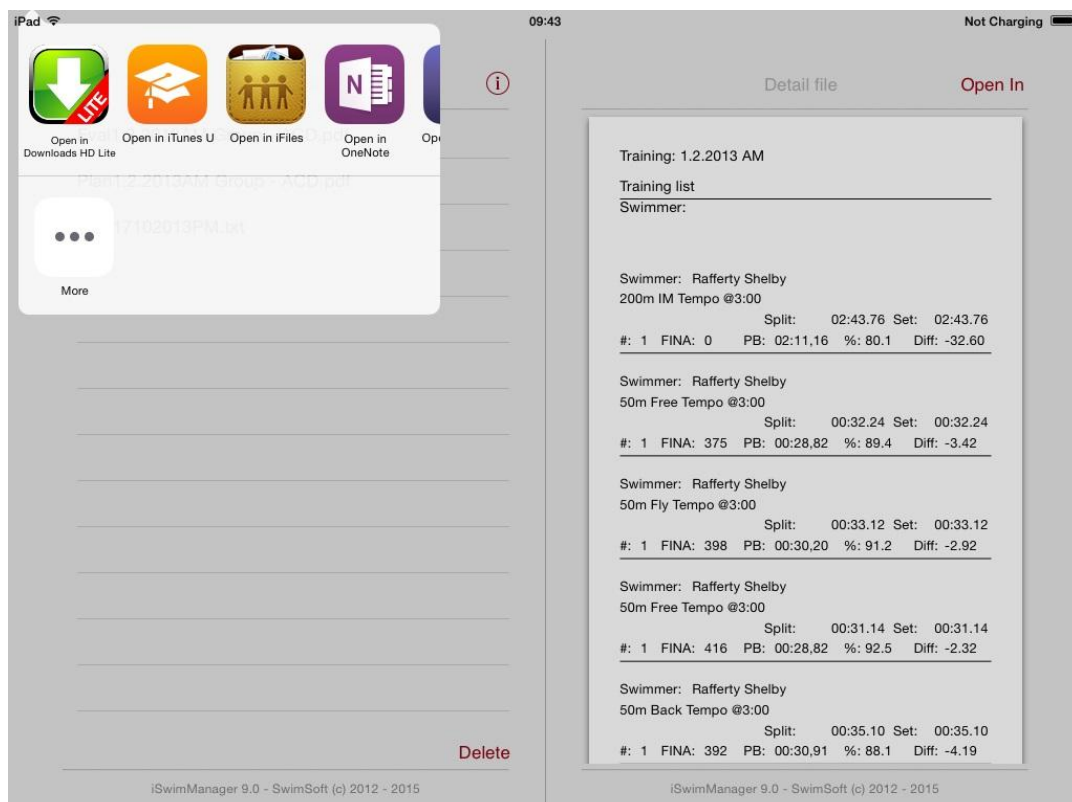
iPad
09:43
Not Charging

LITE
Open in Downloads HD Lite
Open in iTunes U
Open in iFiles
Open in OneNote
Op

More

Plan1.2.2013AM Group - ACD.pdf
17102013PM.txt

Delete

iSwimManager 9.0 - SwimSoft (c) 2012 - 2015

Detail file
Open In

Training: 1.2.2013 AM
Training list
Swimmer:

Swimmer: Rafferty Shelby
200m IM Tempo @3:00
Split: 02:43.76 Set: 02:43.76
#: 1 FINA: 0 PB: 02:11,16 %: 80.1 Diff: -32.60

Swimmer: Rafferty Shelby
50m Free Tempo @3:00
Split: 00:32.24 Set: 00:32.24
#: 1 FINA: 375 PB: 00:28,82 %: 89.4 Diff: -3.42

Swimmer: Rafferty Shelby
50m Fly Tempo @3:00
Split: 00:33.12 Set: 00:33.12
#: 1 FINA: 398 PB: 00:30,20 %: 91.2 Diff: -2.92

Swimmer: Rafferty Shelby
50m Free Tempo @3:00
Split: 00:31.14 Set: 00:31.14
#: 1 FINA: 416 PB: 00:28,82 %: 92.5 Diff: -2.32

Swimmer: Rafferty Shelby
50m Back Tempo @3:00
Split: 00:35.10 Set: 00:35.10
#: 1 FINA: 392 PB: 00:30,91 %: 88.1 Diff: -4.19

iSwimManager 9.0 - SwimSoft (c) 2012 - 2015